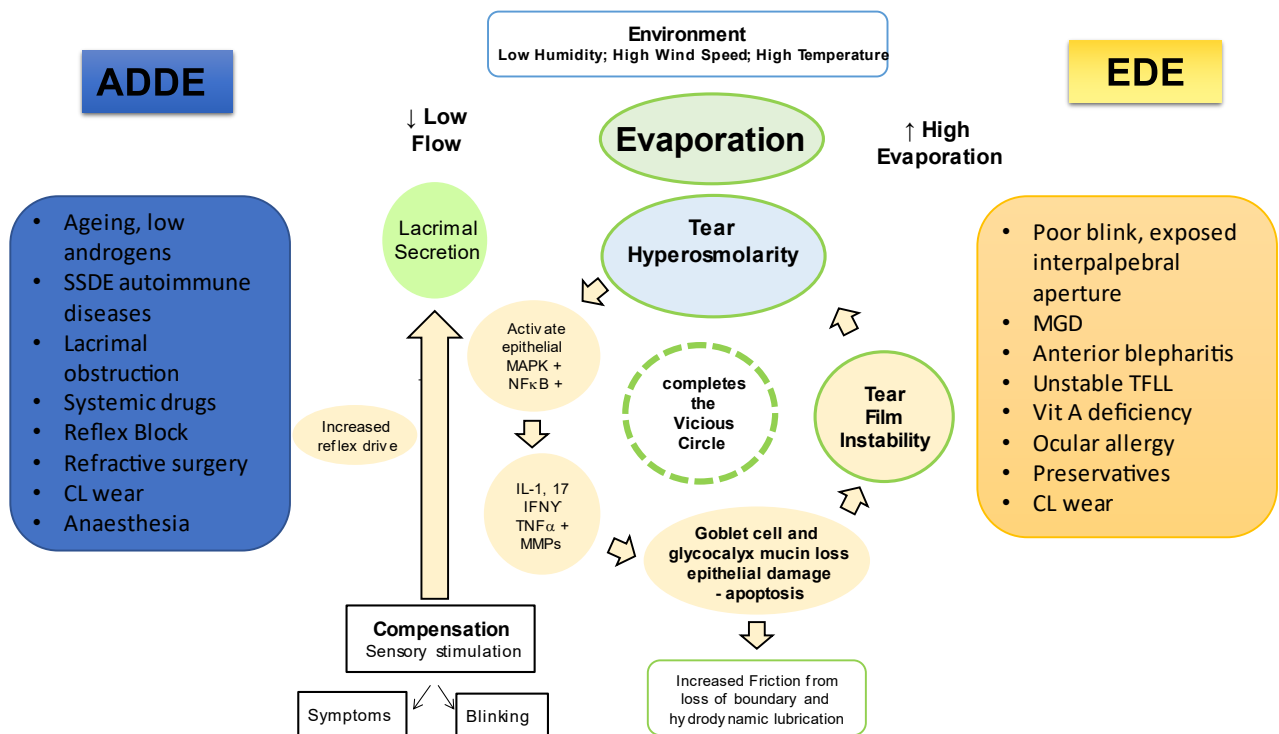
ADDE

Environment
Low Humidity; High Wind Speed; High Temperature

EDE

↓ Low Flow

Evaporation

↑ High Evaporation

- Ageing, low androgens
- SSDE autoimmune diseases
- Lacrimal obstruction
- Systemic drugs
- Reflex Block
- Refractive surgery
- CL wear
- Anaesthesia

Lacrimal Secretion

Tear Hyperosmolarity

- Poor blink, exposed interpalpebral aperture
- MGD
- Anterior blepharitis
- Unstable TFLL
- Vit A deficiency
- Ocular allergy
- Preservatives
- CL wear

Activate epithelial MAPK + NFκB +

completes the Vicious Circle

Tear Film Instability

Increased reflex drive

IL-1, 17 IFNY TNFα + MMPs

Goblet cell and glycocalyx mucin loss epithelial damage - apoptosis

Compensation
Sensory stimulation

Increased Friction from loss of boundary and hydrodynamic lubrication

Symptoms

Blinking